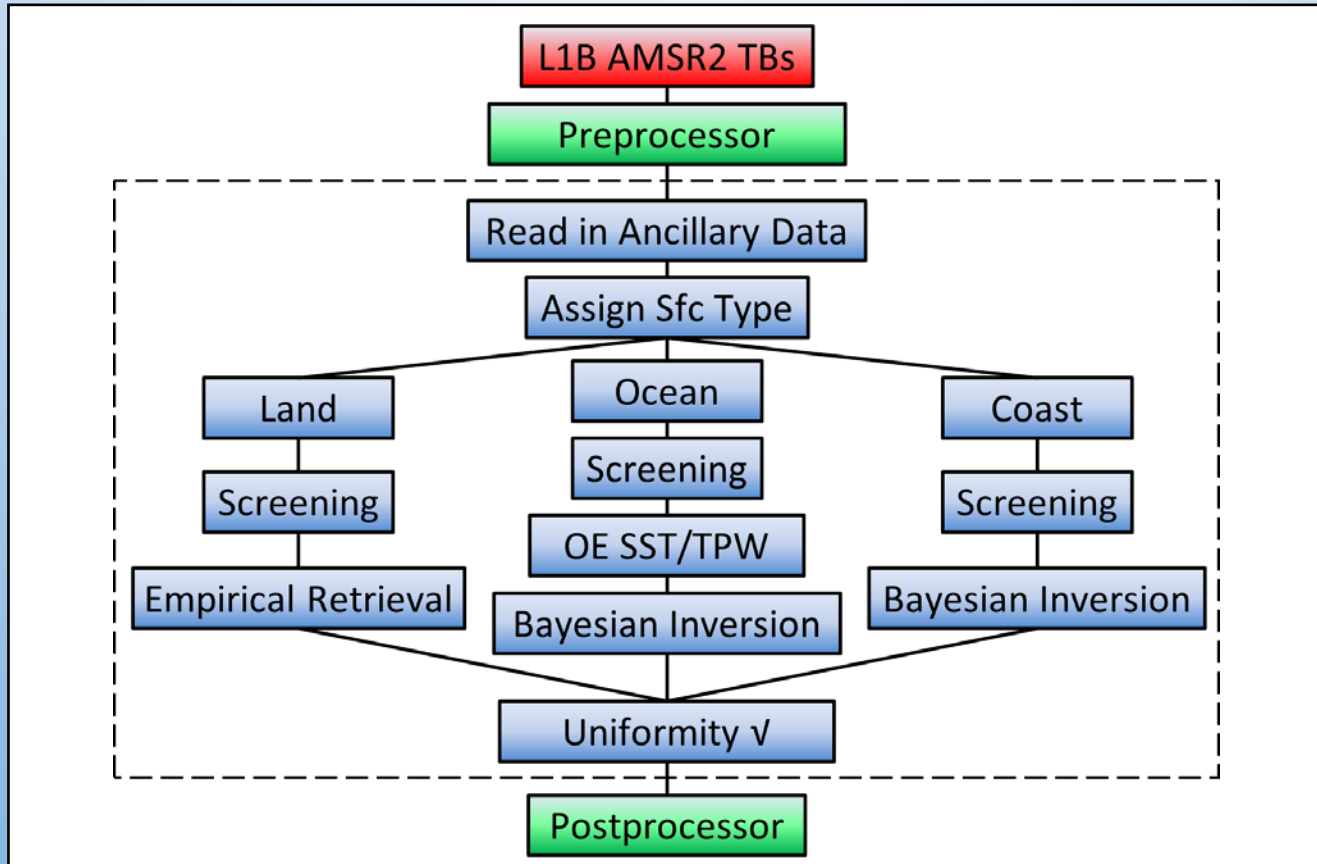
L1B AMSR2 TBs

Preprocessor

Read in Ancillary Data

Assign Sfc Type

Land

Screening

Empirical Retrieval

Ocean

Screening

OE SST/TPW

Bayesian Inversion

Coast

Screening

Bayesian Inversion

Uniformity √

Postprocessor